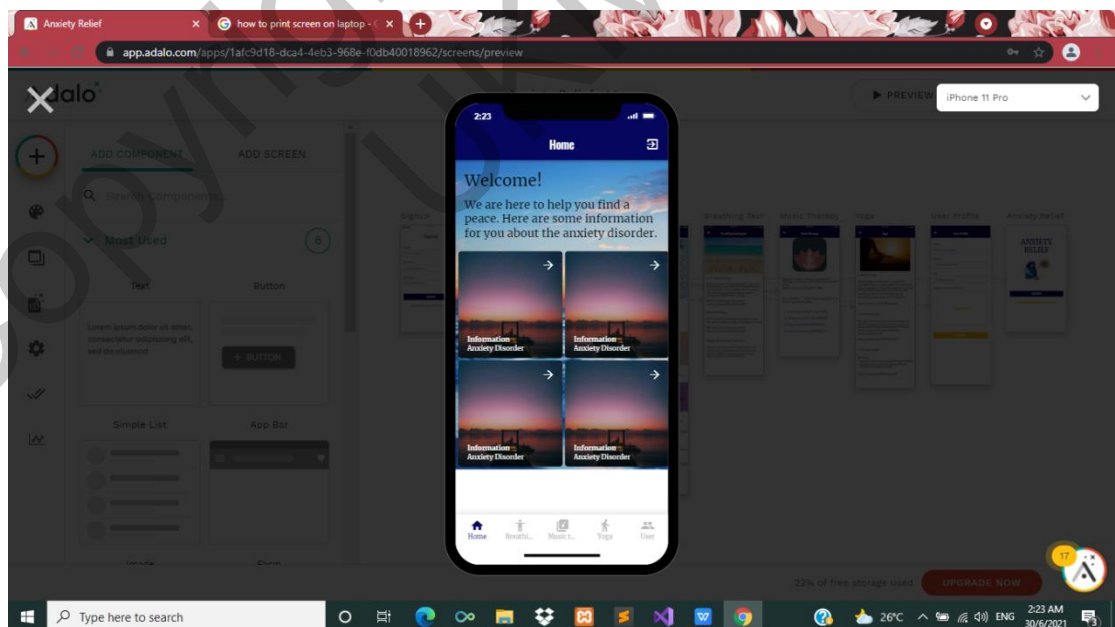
Anxiety Relief
how to print screen on laptop
app.adalo.com/apps/1afc9d18-dca4-4eb3-968e-f0db40018962/screens/preview

adalo

PREVIEW
iPhone 11 Pro

ADD COMPONENT
ADD SCREEN
Search Components...
Most Used
6
Text
Button
Lorem ipsum dolor sit amet, consectetur adipiscing elit, sed do eiusmod
+ BUTTON
Simple List
App Bar

Signup
Breathing Tech
Music Therapy
Yoga
User Profile
Anxiety Relief

2:23
Home
Welcome!
We are here to help you find a peace. Here are some information for you about the anxiety disorder.
Information
Anxiety Disorder
Information
Anxiety Disorder
Information
Anxiety Disorder
Information
Anxiety Disorder
Home
Breathi...
Music t...
Yoga
User

22% of free storage used
UPGRADE NOW
17

Type here to search
26°C
ENG
2:23 AM
30/6/2021
3